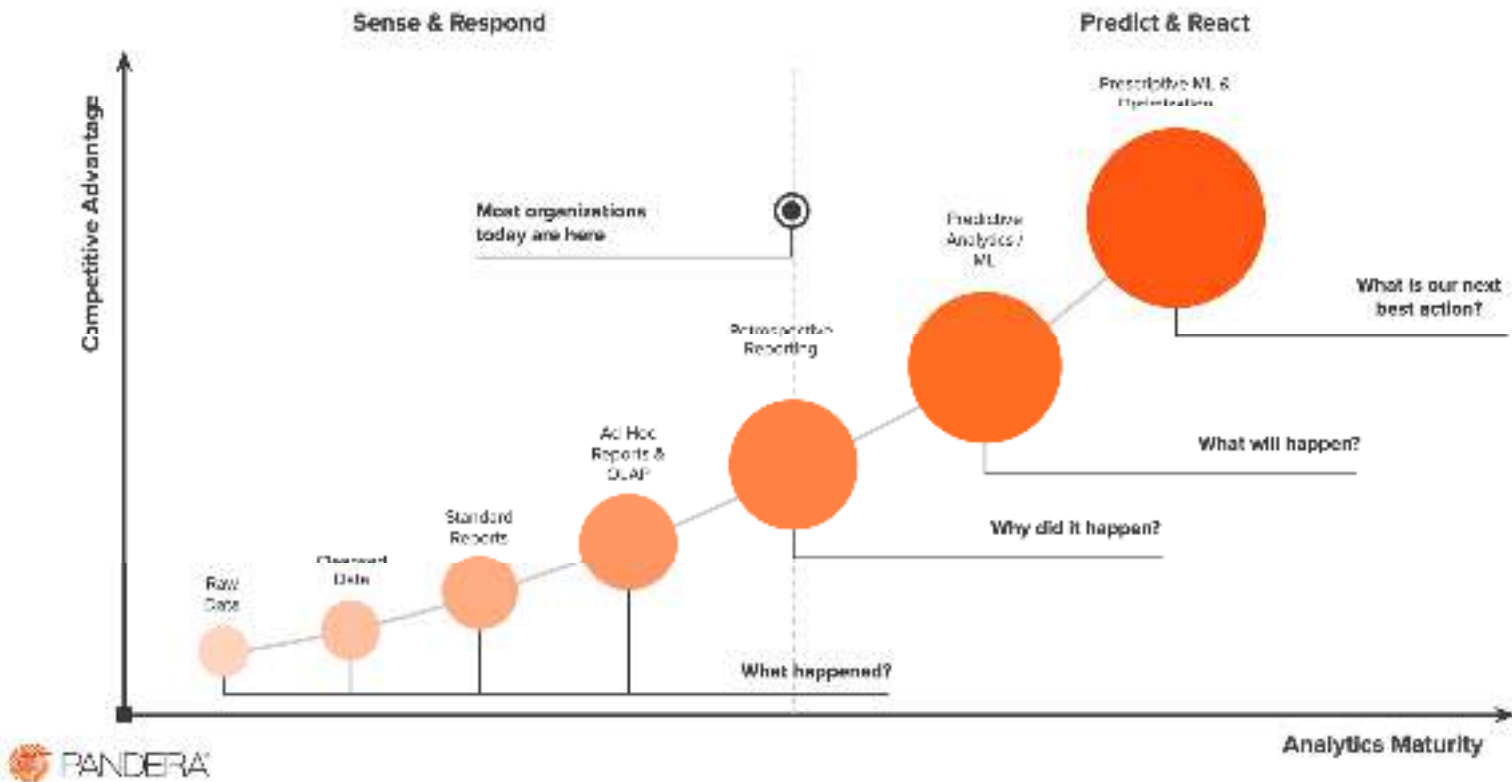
Sense & Respond

Predict & React

Competitive Advantage

Prescriptive ML & Optimization

Most organizations today are here

Predictive Analytics / ML

What is our next best action?

Retrospective Reporting

Ad Hoc Reports & OLAP

What will happen?

Standard Reports

Why did it happen?

Cleansed Data

Raw Data

What happened?

PANDERA

Analytics Maturity